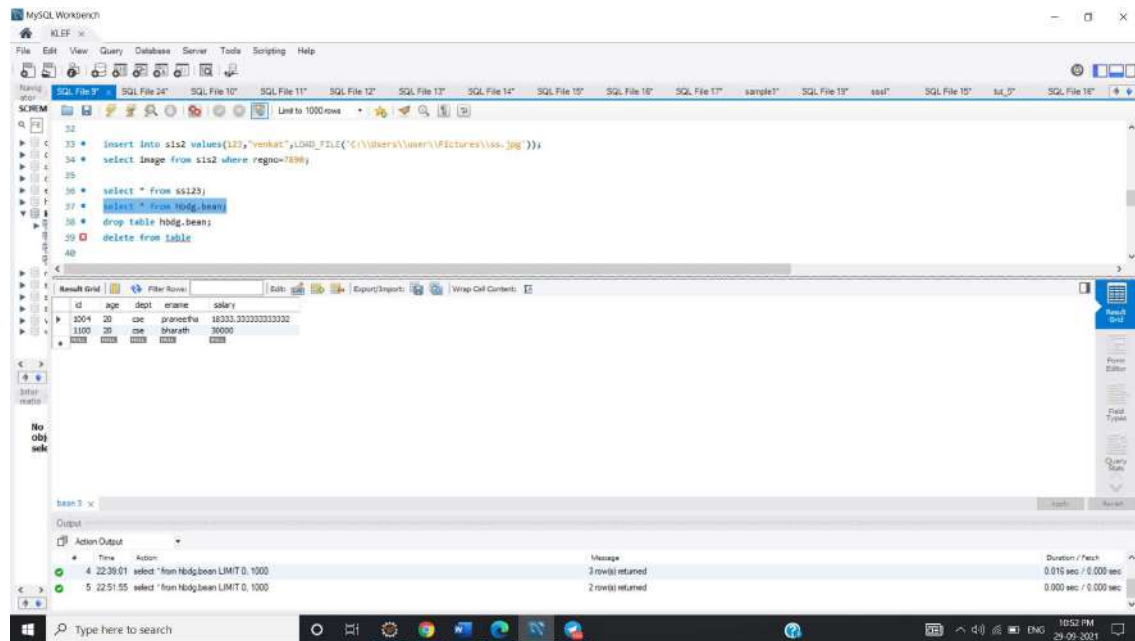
MySQL Workbench

KLEF ×

File Edit View Query Database Server Tools Scripting Help

SQL File 9* × SQL File 24* SQL File 10* SQL File 11* SQL File 12* SQL File 13* SQL File 14* SQL File 15* SQL File 16* SQL File 17* sample1* SQL File 19* sssl* SQL File 15* tut_5* SQL File 16*

Navigator
SCHEM

Limit to 1000 rows

32
33 • insert into s1s2 values(123,"venkat",LOAD_FILE('C:\\Users\\user\\Pictures\\ss.jpg'));
34 • select image from s1s2 where regno=7890;
35
36 • select * from ss123;
37 • select * from hbdg.bean;
38 • drop table hbdg.bean;
39 delete from table
40

Result Grid Filter Rows: Edit: Export/Import: Wrap Cell Content:

| id | age | dept | ename | salary |
|---|---|---|---|---|
| 1004 | 20 | cse | praneetha | 18333.333333333332 |
| 1100 | 20 | cse | bharath | 30000 |
| NULL | NULL | NULL | NULL | NULL |

Result Grid
Form Editor
Field Types
Query Stats

Information
No object selected

bean 3 ×
Apply Revert

Output
Action Output

| # | Time | Action | Message | Duration / Fetch |
|---|---|---|---|---|
| 4 | 22:39:01 | select * from hbdg.bean LIMIT 0, 1000 | 3 row(s) returned | 0.016 sec / 0.000 sec |
| 5 | 22:51:55 | select * from hbdg.bean LIMIT 0, 1000 | 2 row(s) returned | 0.000 sec / 0.000 sec |

Type here to search

ENG 10:52 PM 29-09-2021